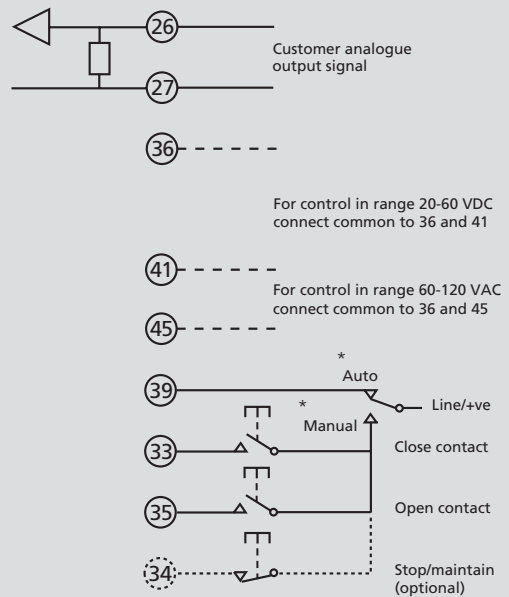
26

27

Customer analogue output signal

36

For control in range 20-60 VDC connect common to 36 and 41

41

For control in range 60-120 VAC connect common to 36 and 45

45

*
Auto

39

Line/+ve

*
Manual

33

Close contact

35

Open contact

34

Stop/maintain (optional)